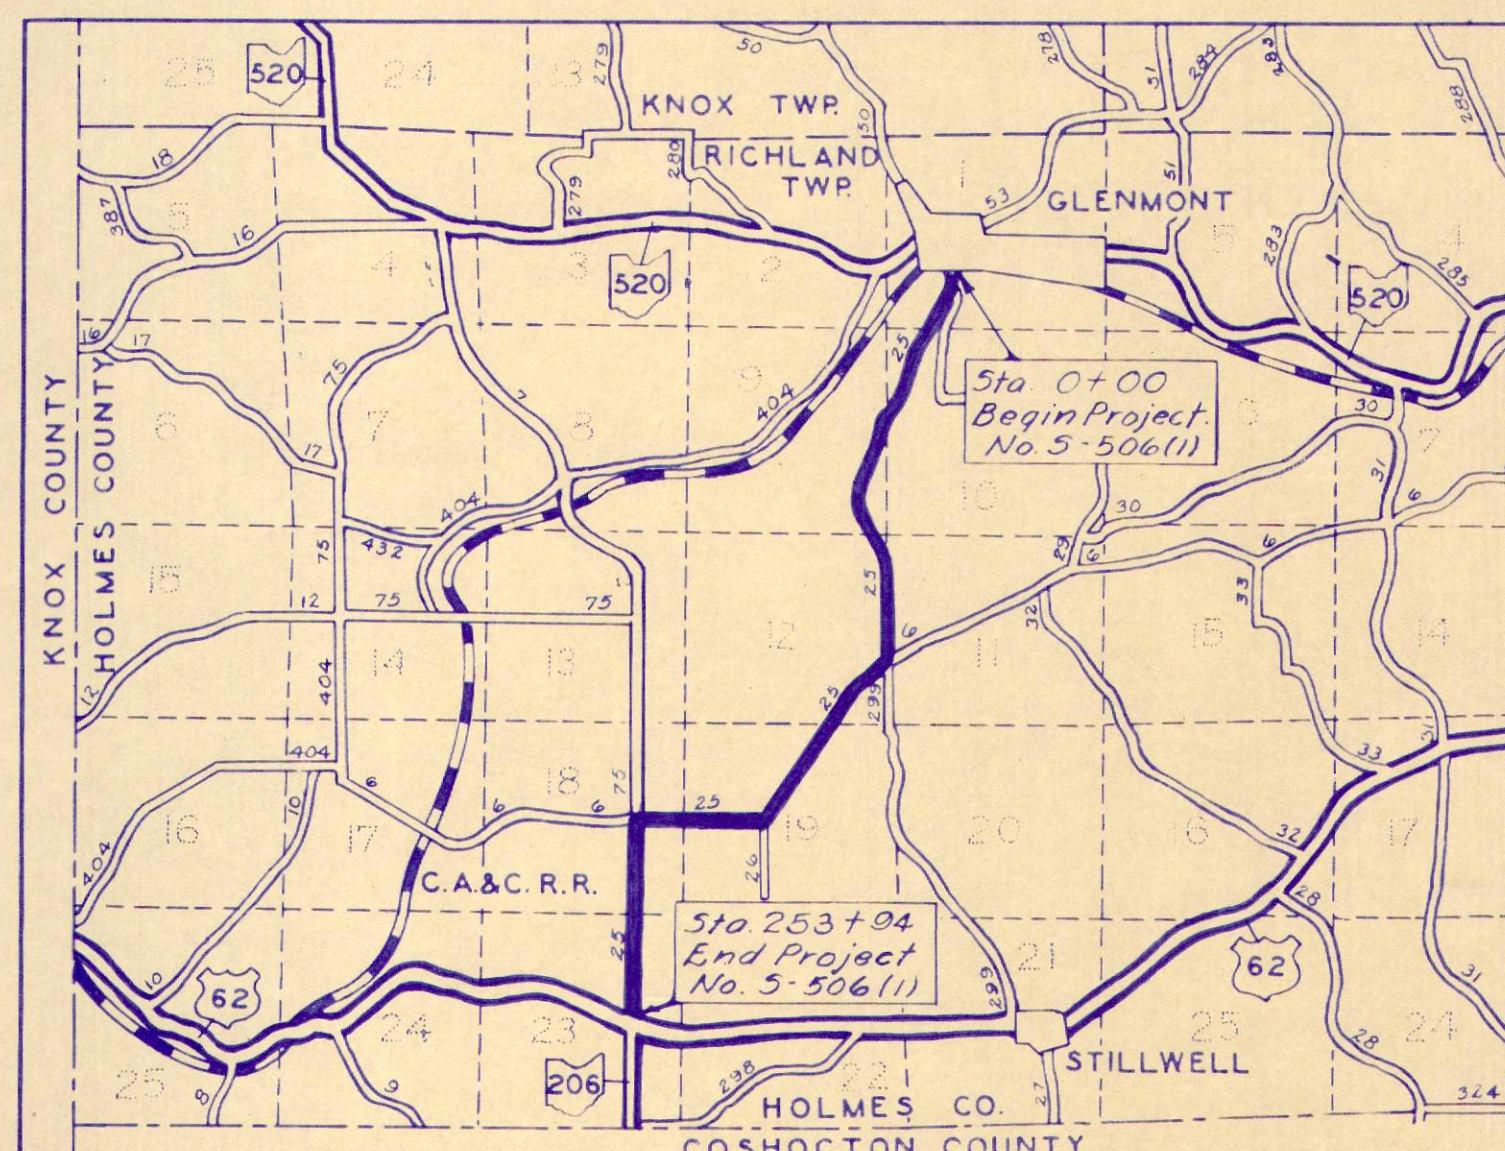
25
520
24
13
279
50
KNOX TWP.
278
31
284
283
288
150
RICHLAND TWP.
280
279
51
1
53
GLENMONT
18
387
5
16
4
3
520
2
5
283
4
285
520
16
17
75
25
Sta. 0+00
Begin Project
No. S-506(1)
6
7
7
8
9
404
30
6
7
31
17
404
10
30
6
KNOX COUNTY
HOLMES COUNTY
15
432
75
75
29
6
6
12
75
12
25
32
33
15
14
404
14
13
6
11
12
404
299
25
33
18
6
6
75
25
19
20
16
31
16
17
10
6
26
32
404
C.A.&C. R.R.
28
25
Sta. 253+94
End Project
No. S-506(1)
21
62
10
62
299
31
24
23
25
24
28
25
8
9
206
298
22
27
STILLWELL
HOLMES CO.
324
COSHOCTON COUNTY